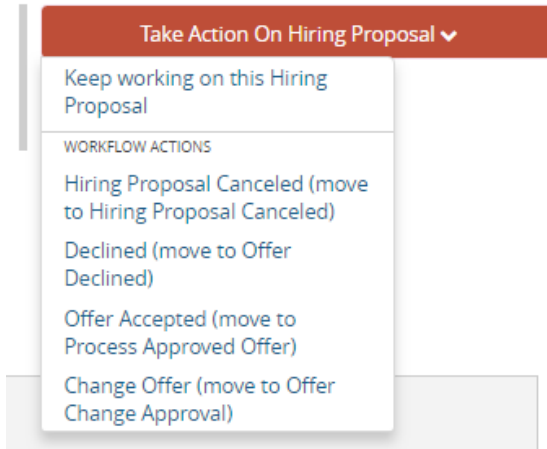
Take Action On Hiring Proposal

Keep working on this Hiring Proposal

WORKFLOW ACTIONS

Hiring Proposal Canceled (move to Hiring Proposal Canceled)

Declined (move to Offer Declined)

Offer Accepted (move to Process Approved Offer)

Change Offer (move to Offer Change Approval)